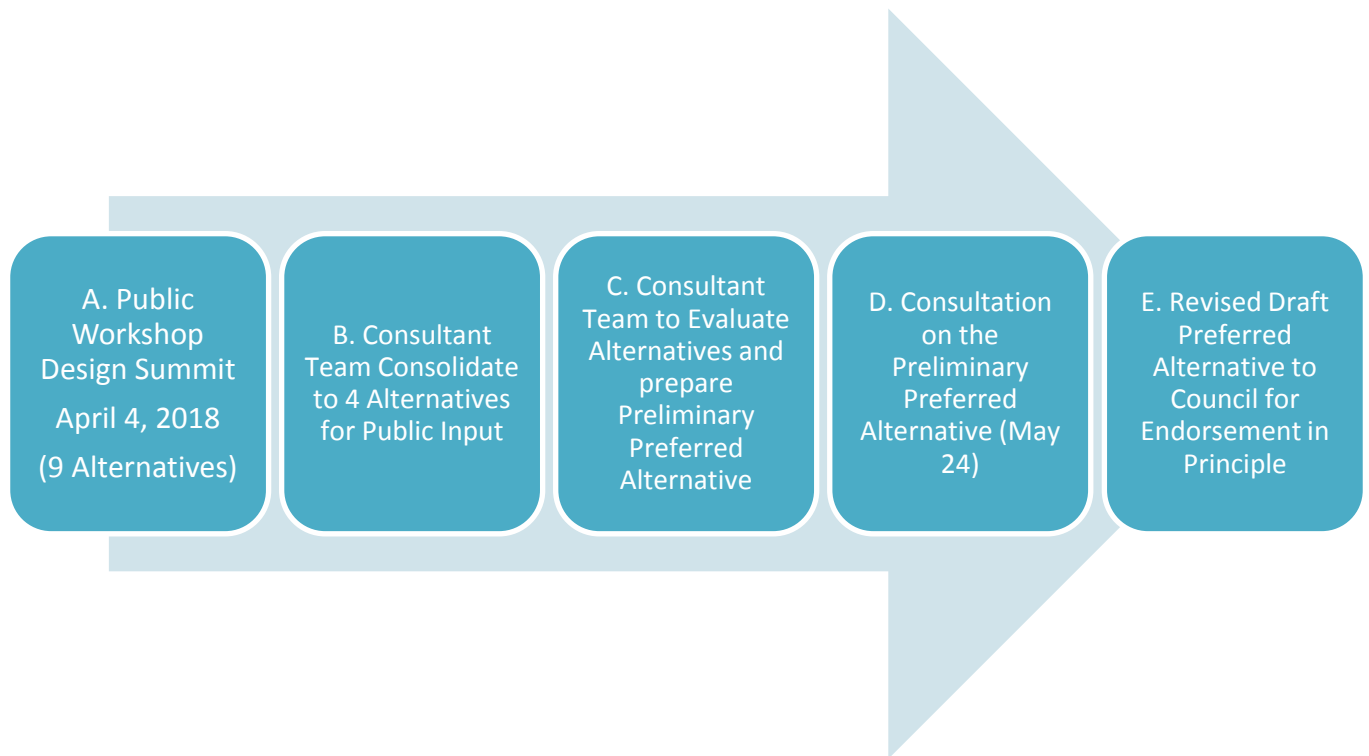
A. Public Workshop Design Summit

April 4, 2018

(9 Alternatives)

B. Consultant Team Consolidate to 4 Alternatives for Public Input

C. Consultant Team to Evaluate Alternatives and prepare Preliminary Preferred Alternative

D. Consultation on the Preliminary Preferred Alternative (May 24)

E. Revised Draft Preferred Alternative to Council for Endorsement in Principle